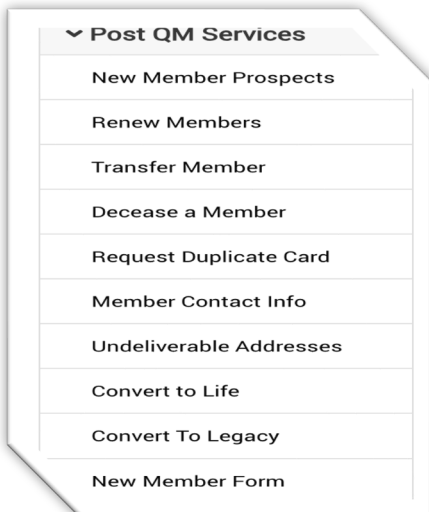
Post QM Services

New Member Prospects

Renew Members

Transfer Member

Decease a Member

Request Duplicate Card

Member Contact Info

Undeliverable Addresses

Convert to Life

Convert To Legacy

New Member Form